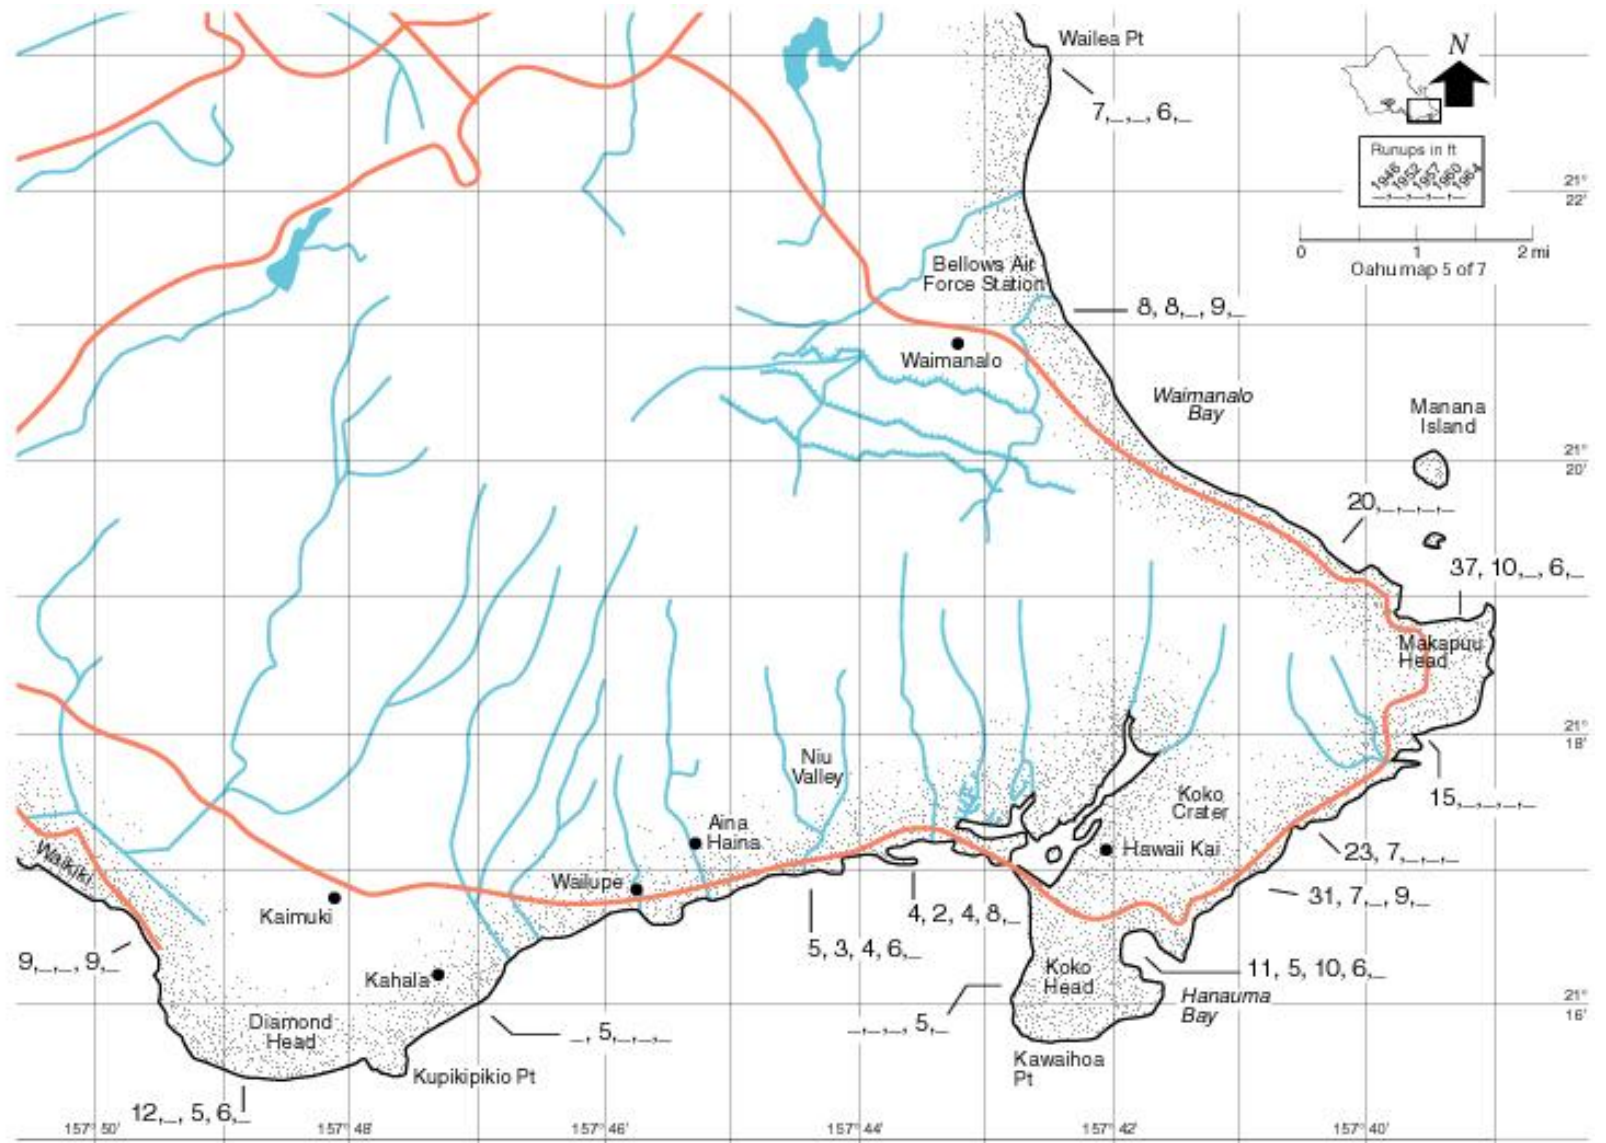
Wailea Pt

7,_,_, 6,_

N

Runups in ft
1946 1952 1957 1960 1964
_,_,_,_,_

21° 22'

0 1 2 mi
Oahu map 5 of 7

Bellows Air Force Station

8, 8,_, 9,_

Waimanalo

Waimanalo Bay

Manana Island

21° 20'

20,_,_,_,_

37, 10,_, 6,_

Makapuu Head

21° 18'

15,_,_,_,_

Niu Valley

Koko Crater

Aina Haina

Hawaii Kai

23, 7,_,_,_

Waikiki

Wailupe

31, 7,_, 9,_

Kaimuki

4, 2, 4, 8,_

5, 3, 4, 6,_

11, 5, 10, 6,_

9,_,_, 9,_

Kahala

Koko Head

Hanauma Bay

21° 16'

Diamond Head

_, 5,_,_,_

_,_,_, 5,_

Kawaihoa Pt

Kupikipikio Pt

12,_, 5, 6,_

157° 50'

157° 48'

157° 46'

157° 44'

157° 42'

157° 40'